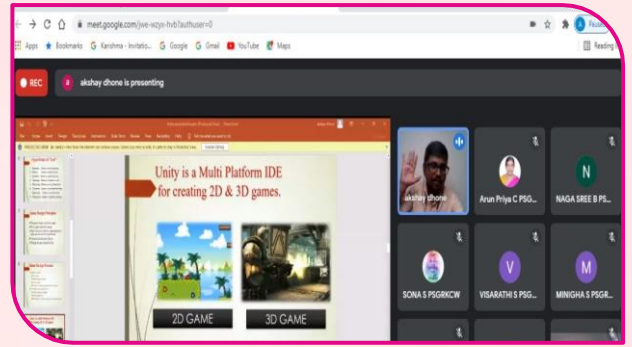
meet.google.com/jwe-wzyv-hvb?authuser=0

Apps Bookmarks Karishma - Invitatio... Google Gmail YouTube Maps

Paused

Reading

REC

akshay dhone is presenting

Unity is a Multi Platform IDE for creating 2D & 3D games.

2D GAME

3D GAME

akshay dhone

Arun Priya C PSG...

N

NAGA SREE B PS...

SONA S PSGRKCW

V

VISARATHI S PSG...

M

MINIGHA S PSGR...